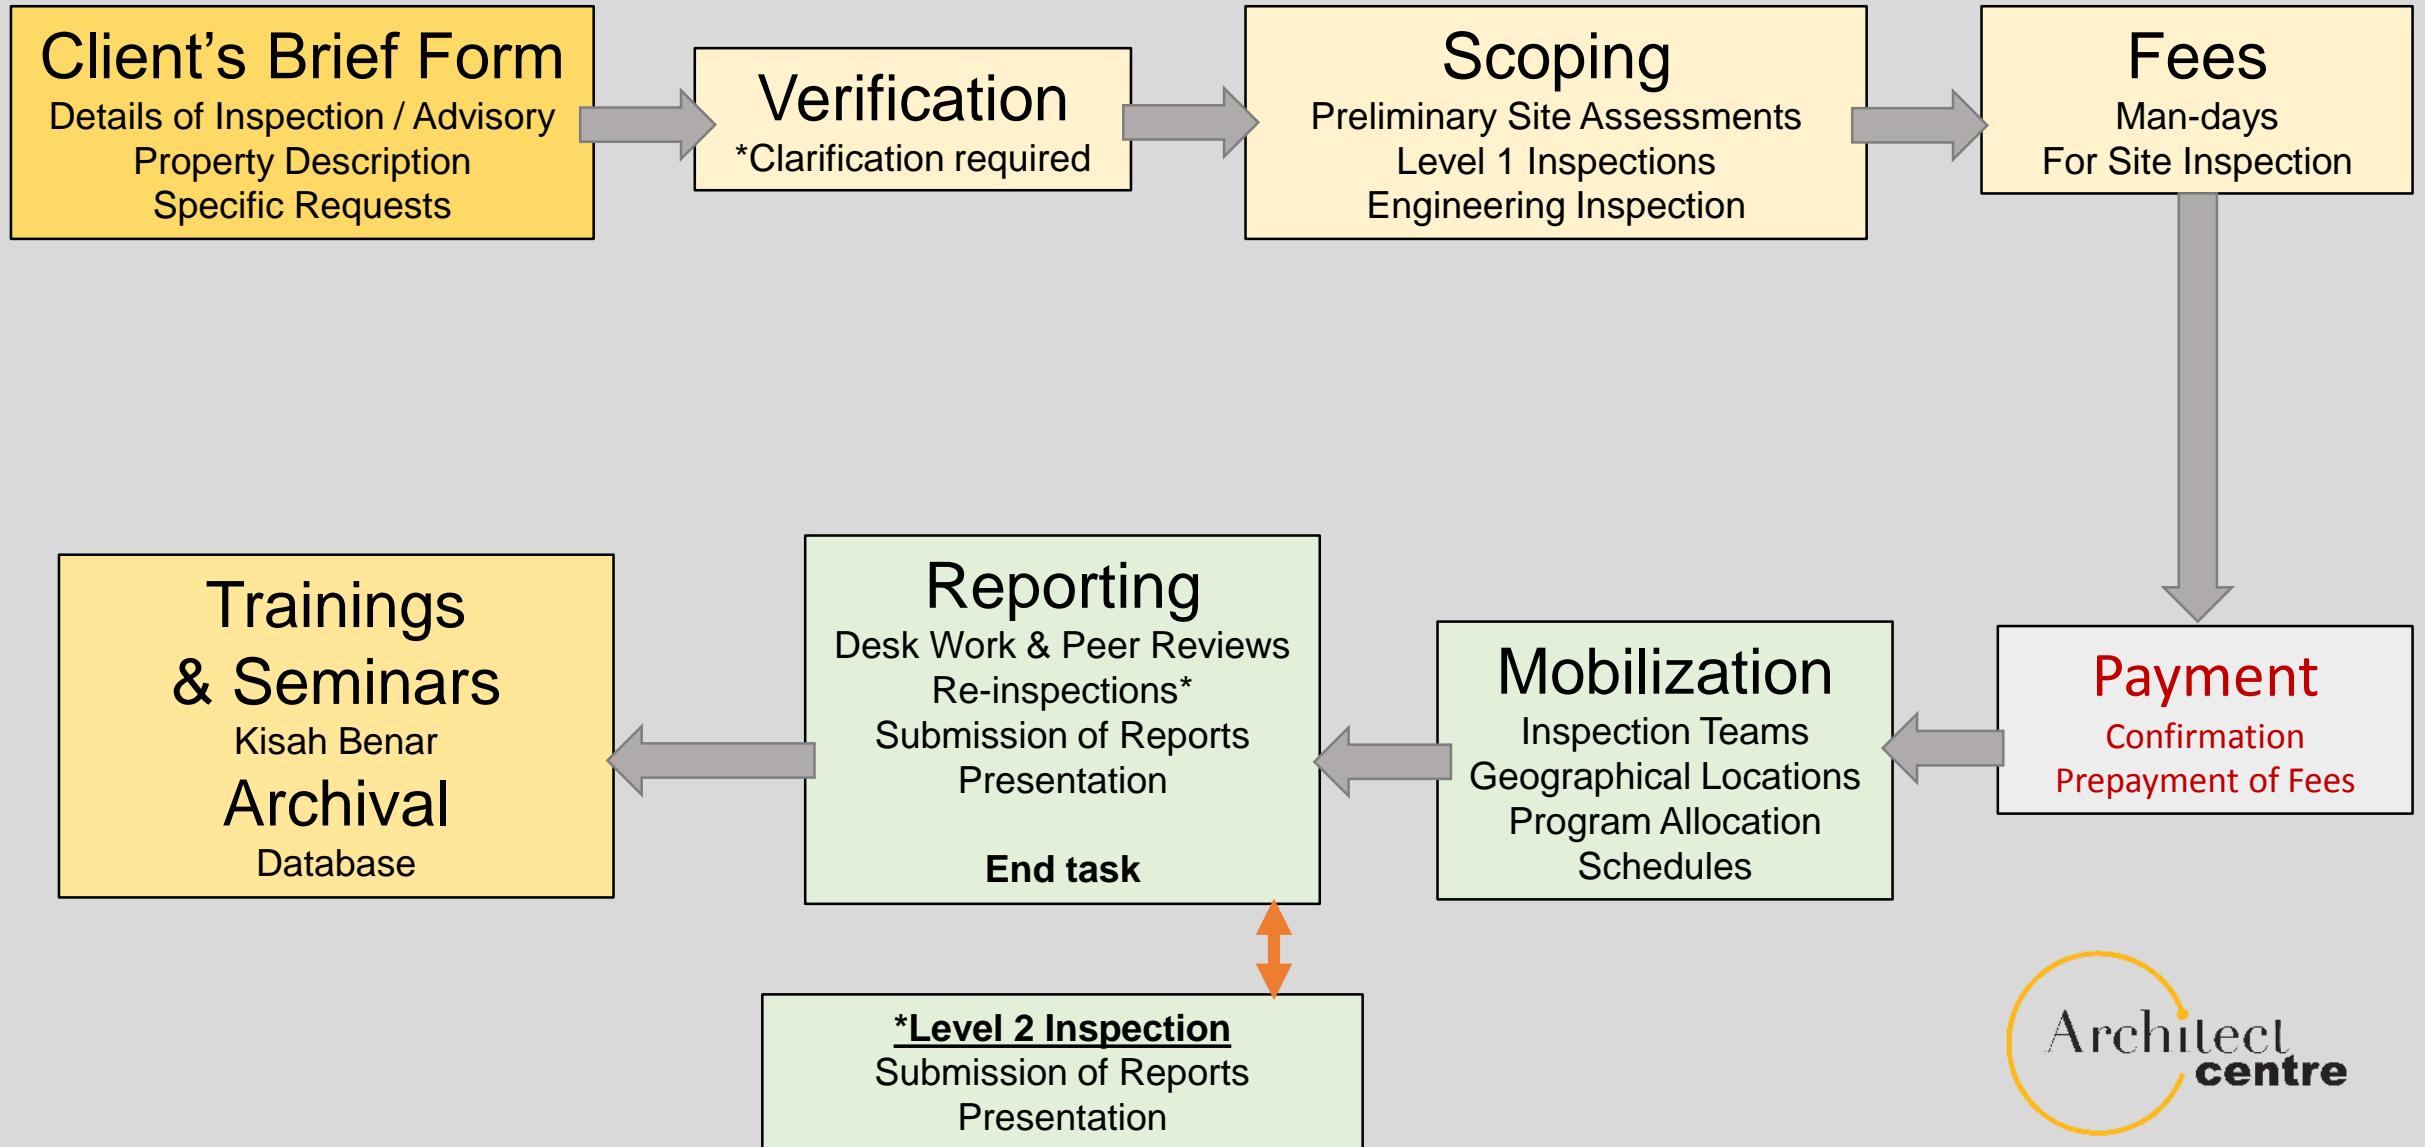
Client’s Brief Form
Details of Inspection / Advisory
Property Description
Specific Requests

Verification
*Clarification required

Scoping
Preliminary Site Assessments
Level 1 Inspections
Engineering Inspection

Fees
Man-days
For Site Inspection

Payment
Confirmation
Prepayment of Fees

Mobilization
Inspection Teams
Geographical Locations
Program Allocation
Schedules

Reporting
Desk Work & Peer Reviews
Re-inspections*
Submission of Reports
Presentation

End task

Trainings
& Seminars
Kisah Benar
Archival
Database

*Level 2 Inspection
Submission of Reports
Presentation

Architect
centre